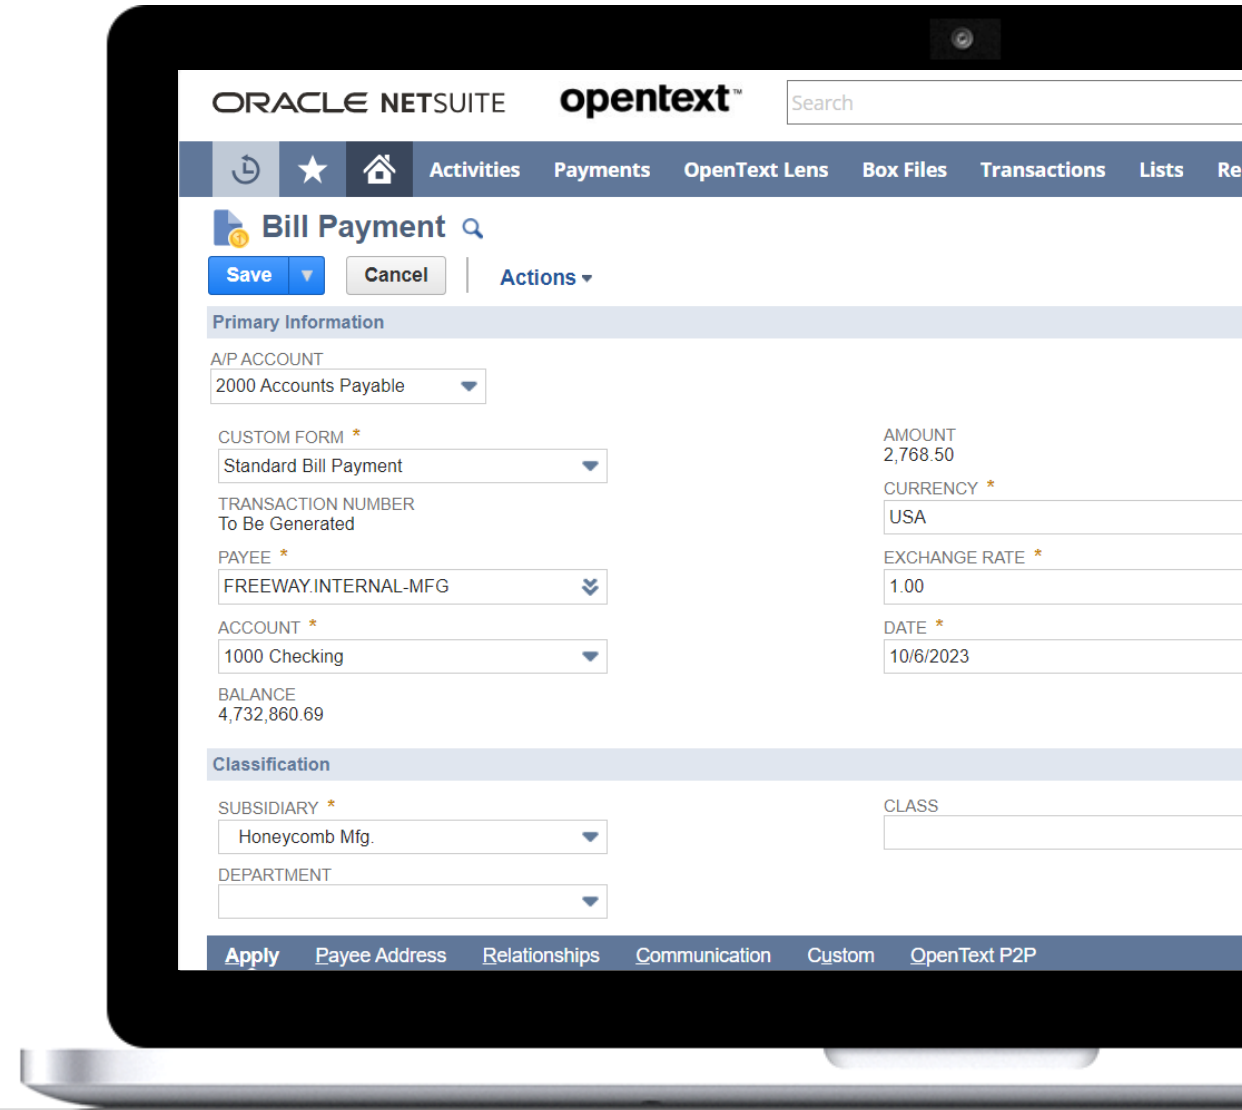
ORACLE NETSUITE opentext™

Search

Activities Payments OpenText Lens Box Files Transactions Lists Re

Bill Payment

Save ▾ Cancel Actions ▾

Primary Information

A/P ACCOUNT
2000 Accounts Payable

CUSTOM FORM *
Standard Bill Payment

TRANSACTION NUMBER
To Be Generated

PAYEE *
FREEWAY.INTERNAL-MFG

ACCOUNT *
1000 Checking

BALANCE
4,732,860.69

AMOUNT
2,768.50

CURRENCY *
USA

EXCHANGE RATE *
1.00

DATE *
10/6/2023

Classification

SUBSIDIARY *
Honeycomb Mfg.

DEPARTMENT

CLASS

Apply Payee Address Relationships Communication Custom OpenText P2P